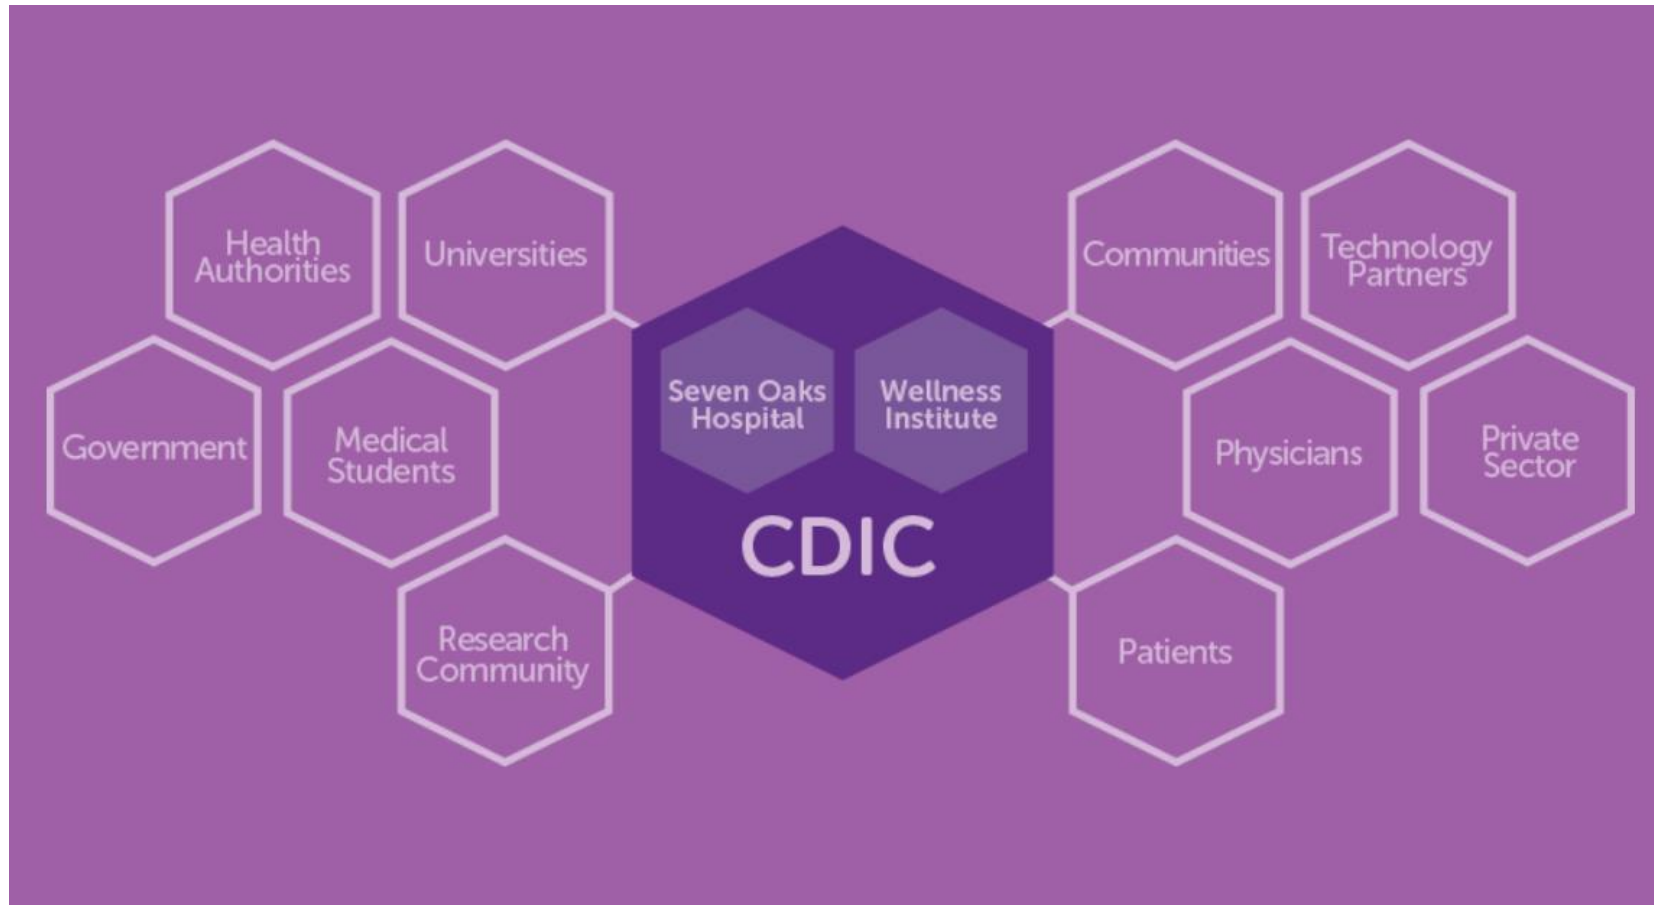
Health Authorities

Universities

Government

Medical Students

Research Community

Seven Oaks Hospital

Wellness Institute

CDIC

Communities

Technology Partners

Physicians

Private Sector

Patients